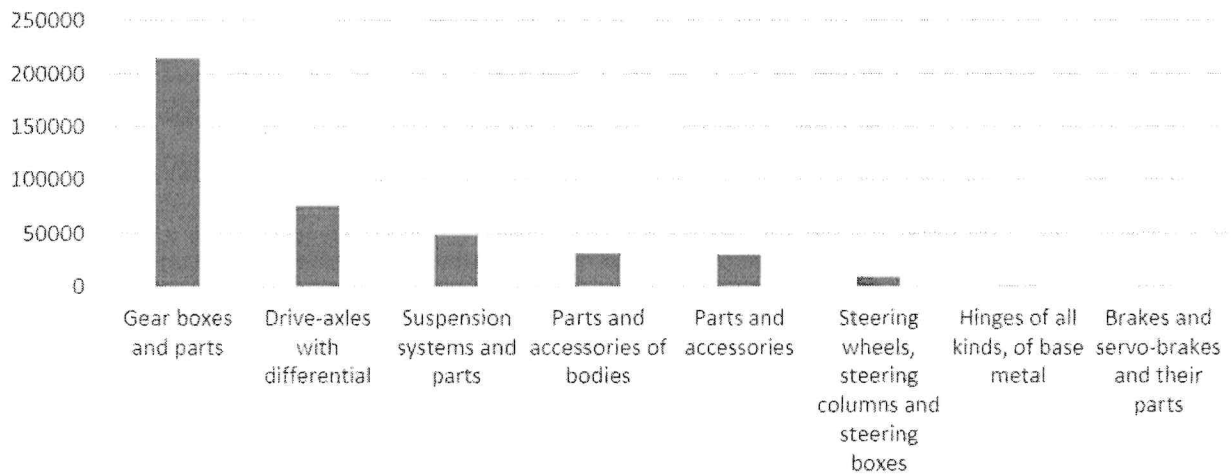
250000
200000
150000
100000
50000
0

Gear boxes and parts
Drive-axles with differential
Suspension systems and parts
Parts and accessories of bodies
Parts and accessories
Steering wheels, steering columns and steering boxes
Hinges of all kinds, of base metal
Brakes and servo-brakes and their parts